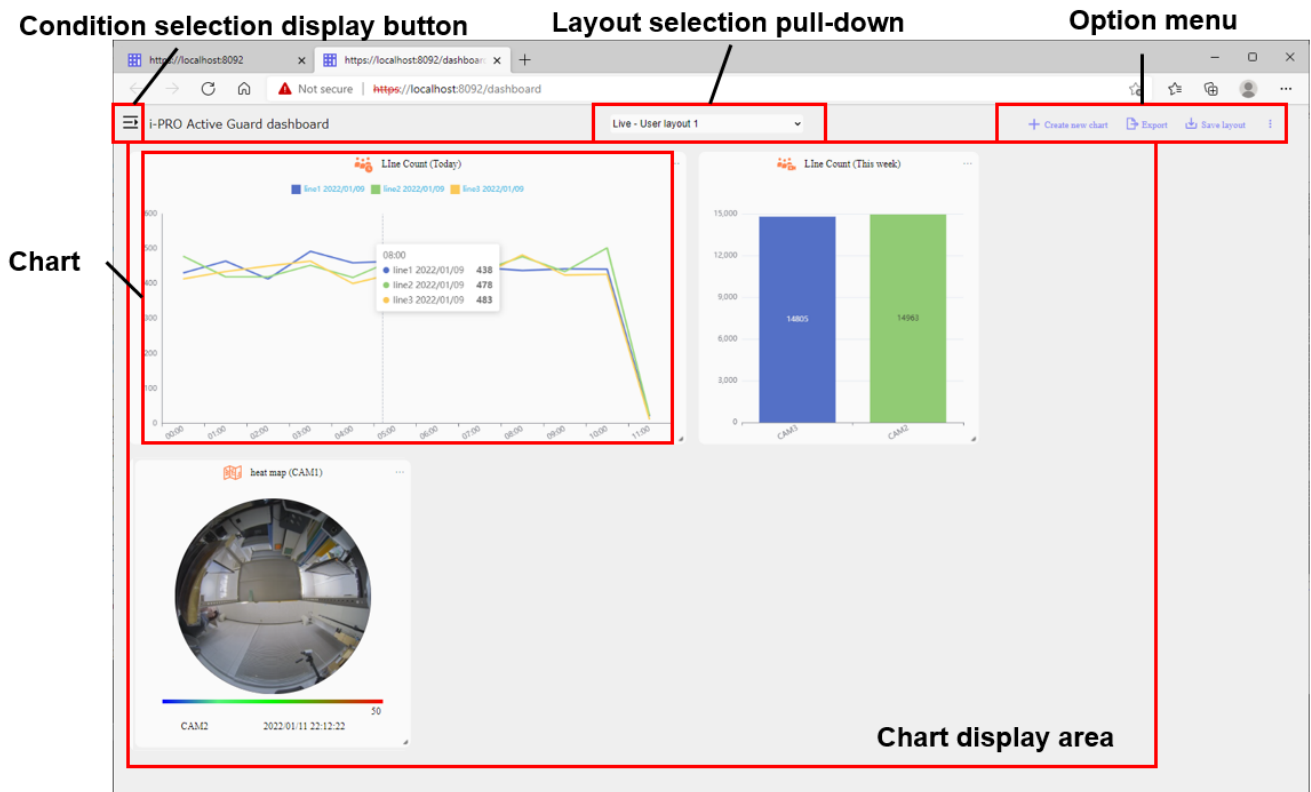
Condition selection display button

Layout selection pull-down

Option menu

https://localhost:8092
https://localhost:8092/dashboard
Not secure | https://localhost:8092/dashboard

i-PRO Active Guard dashboard

Live - User layout 1

+ Create new chart   Export   Save layout

Chart

LIne Count (Today)

line1 2022/01/09   line2 2022/01/09   line3 2022/01/09

600
500
400
300
200
100
0

08:00
line1 2022/01/09 438
line2 2022/01/09 478
line3 2022/01/09 483

00:00 01:00 02:00 03:00 04:00 05:00 06:00 07:00 08:00 09:00 10:00 11:00

LIne Count (This week)

15,000
12,000
9,000
6,000
3,000
0

14805
14963

CAM3 CAM2

heat map (CAM1)

50

CAM2   2022/01/11 22:12:22

Chart display area